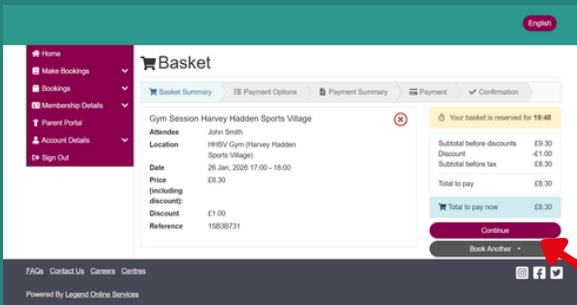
English

Home
Make Bookings
Bookings
Membership Details
Parent Portal
Account Details
Sign Out

Basket

Basket Summary
Payment Options
Payment Summary
Payment
Confirmation

Gym Session Harvey Hadden Sports Village

| | |
|---|---|
| Attendee | John Smith |
| Location | HHSV Gym (Harvey Hadden Sports Village) |
| Date | 26 Jan, 2026 17:00 - 18:00 |
| Price (including discount): | £8.30 |
| Discount | £1.00 |
| Reference | 15B3B731 |

Your basket is reserved for 19:48

| | |
|---|---|
| Subtotal before discounts | £9.30 |
| Discount | -£1.00 |
| Subtotal before tax | £8.30 |
| Total to pay | £8.30 |

Total to pay now £8.30

Continue

Book Another

FAQs Contact Us Careers Centres

Powered By Legend Online Services